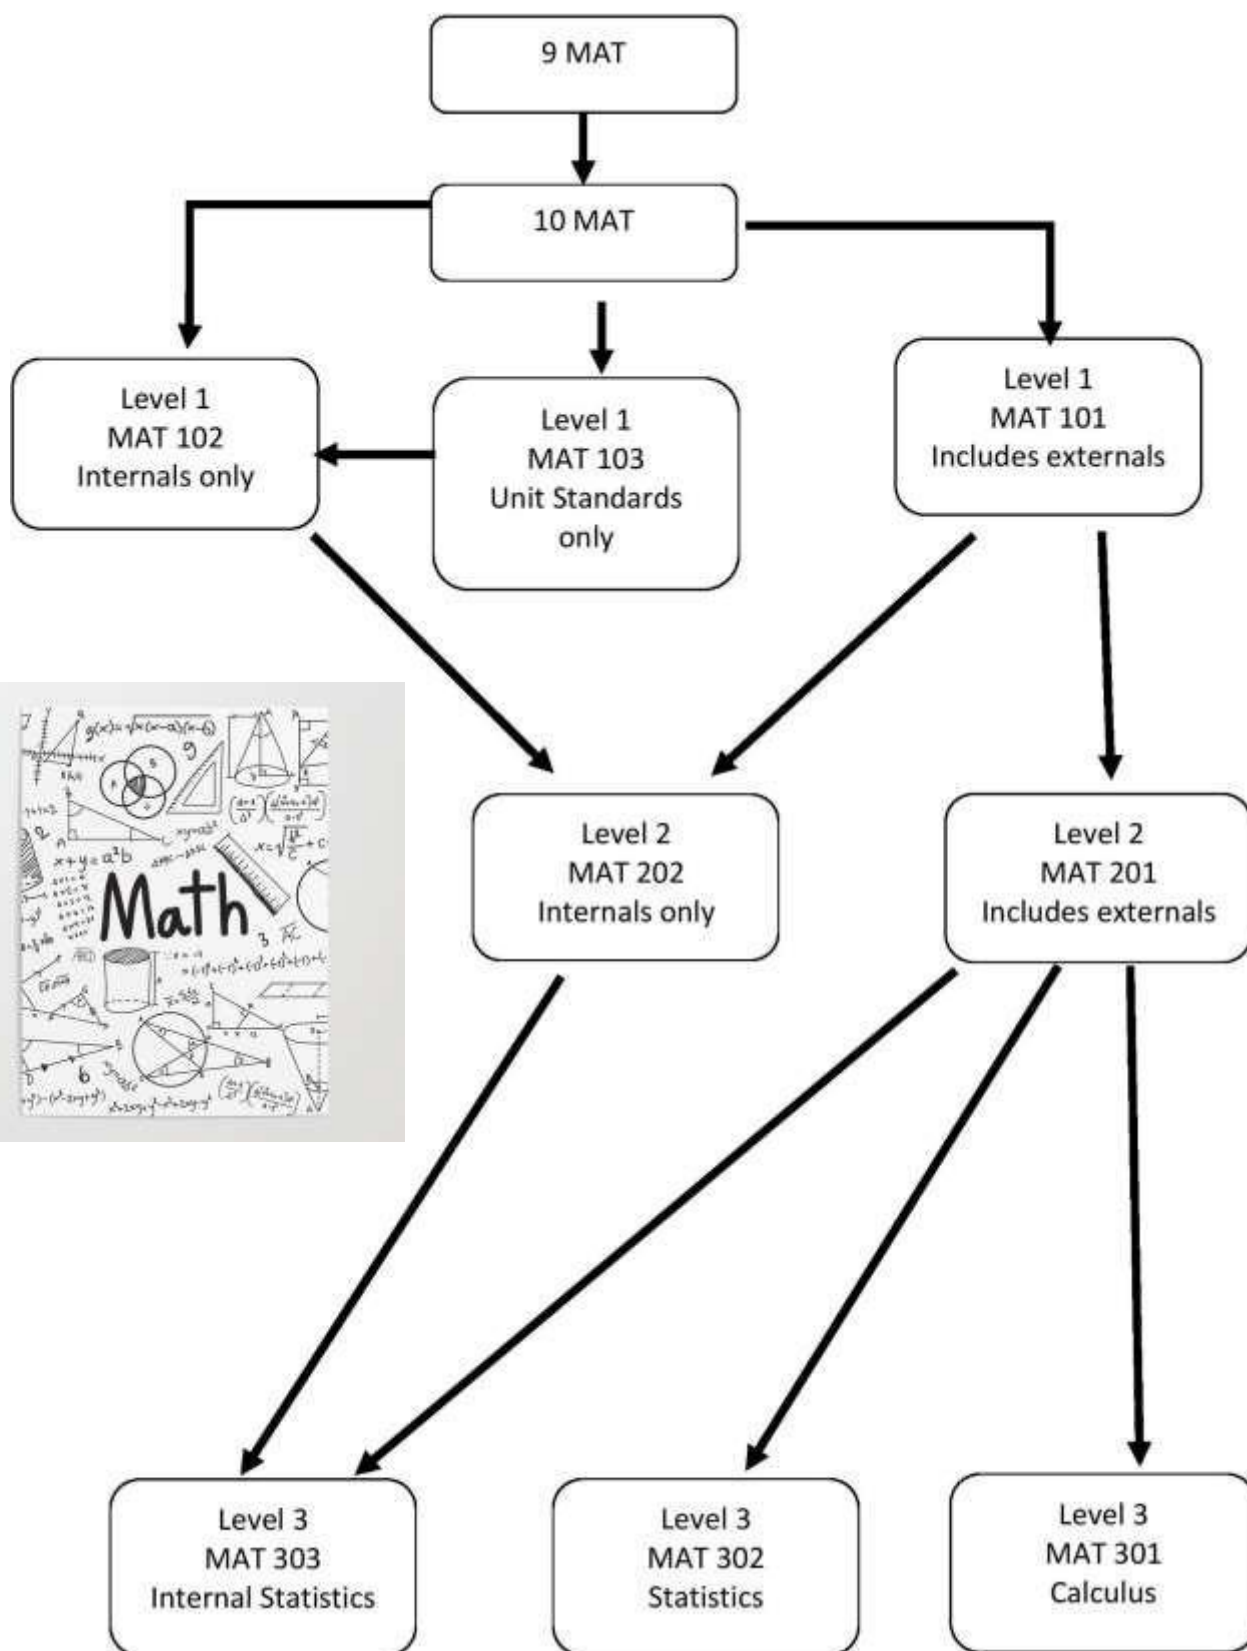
9 MAT

10 MAT

Level 1
MAT 102
Internals only

Level 1
MAT 103
Unit Standards only

Level 1
MAT 101
Includes externals

Math

Level 2
MAT 202
Internals only

Level 2
MAT 201
Includes externals

Level 3
MAT 303
Internal Statistics

Level 3
MAT 302
Statistics

Level 3
MAT 301
Calculus